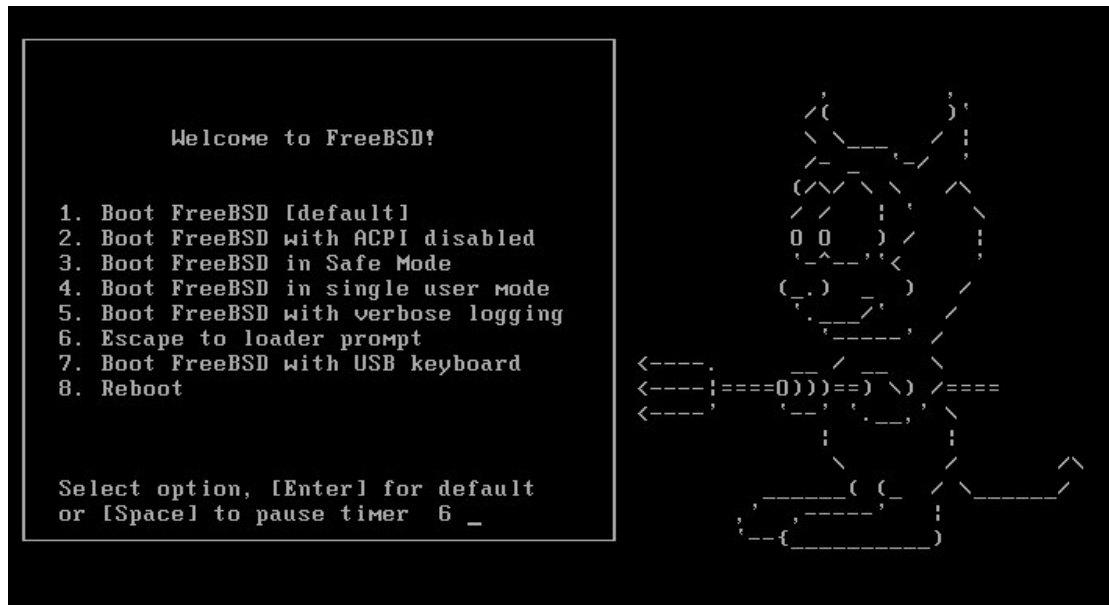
Welcome to FreeBSD!

1. Boot FreeBSD [default]
2. Boot FreeBSD with ACPI disabled
3. Boot FreeBSD in Safe Mode
4. Boot FreeBSD in single user mode
5. Boot FreeBSD with verbose logging
6. Escape to loader prompt
7. Boot FreeBSD with USB keyboard
8. Reboot

Select option, [Enter] for default or [Space] to pause timer 6 _